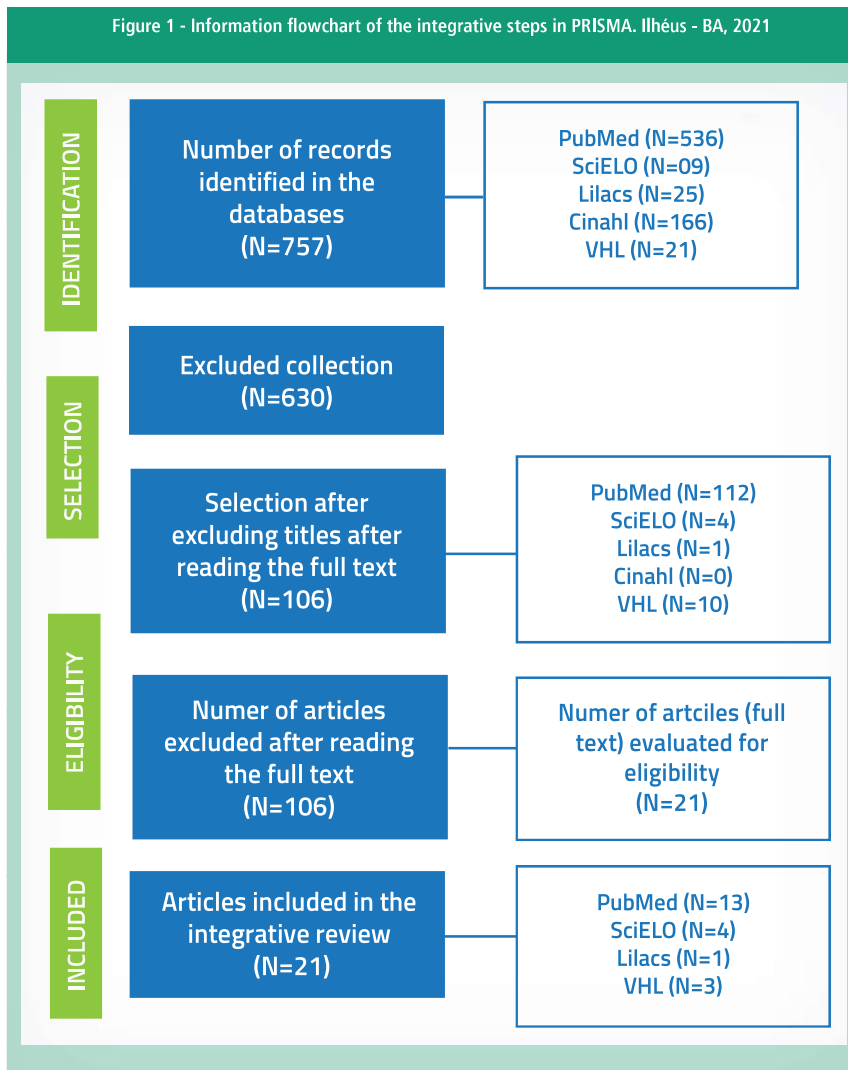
Figure 1 - Information flowchart of the integrative steps in PRISMA. Ilhéus - BA, 2021

IDENTIFICATION

Number of records identified in the databases (N=757)

PubMed (N=536)
SciELO (N=09)
Lilacs (N=25)
Cinahl (N=166)
VHL (N=21)

SELECTION

Excluded collection (N=630)

Selection after excluding titles after reading the full text (N=106)

PubMed (N=112)
SciELO (N=4)
Lilacs (N=1)
Cinahl (N=0)
VHL (N=10)

ELIGIBILITY

Numer of articles excluded after reading the full text (N=106)

Numer of artciles (full text) evaluated for eligibility (N=21)

INCLUDED

Articles included in the integrative review (N=21)

PubMed (N=13)
SciELO (N=4)
Lilacs (N=1)
VHL (N=3)